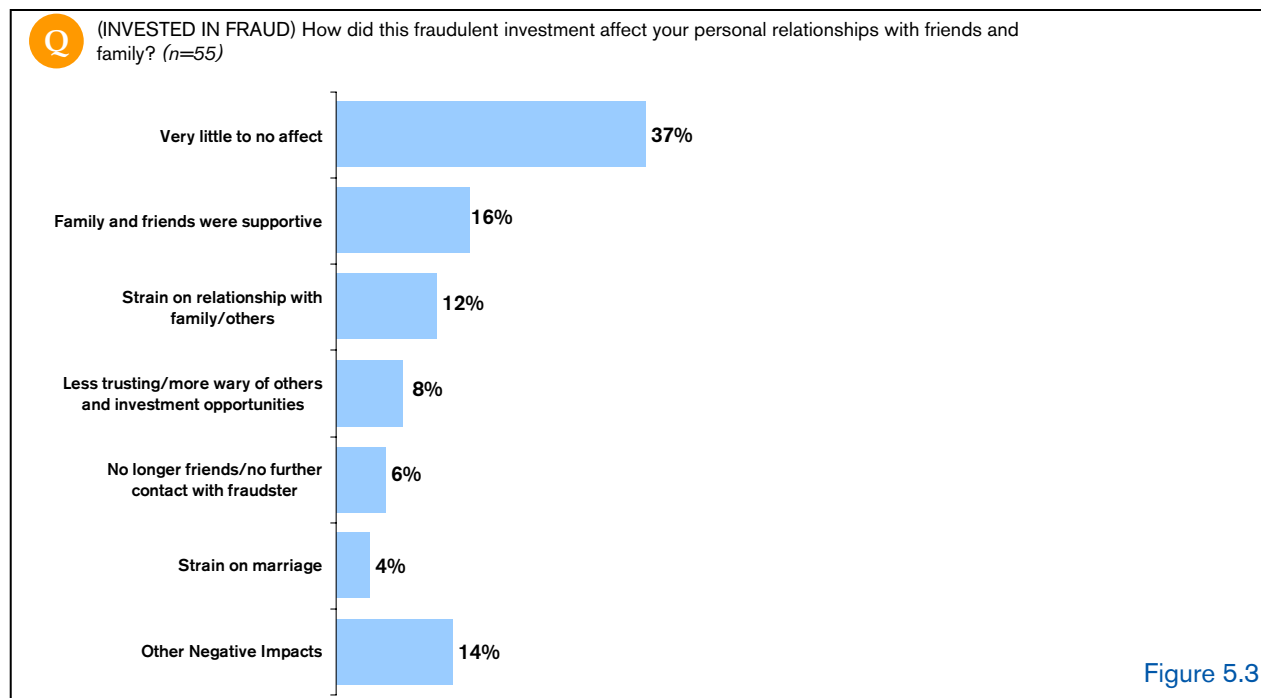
Q

(INVESTED IN FRAUD) How did this fraudulent investment affect your personal relationships with friends and family? *(n=55)*

Very little to no affect 37%

Family and friends were supportive 16%

Strain on relationship with family/others 12%

Less trusting/more wary of others and investment opportunities 8%

No longer friends/no further contact with fraudster 6%

Strain on marriage 4%

Other Negative Impacts 14%

Figure 5.3